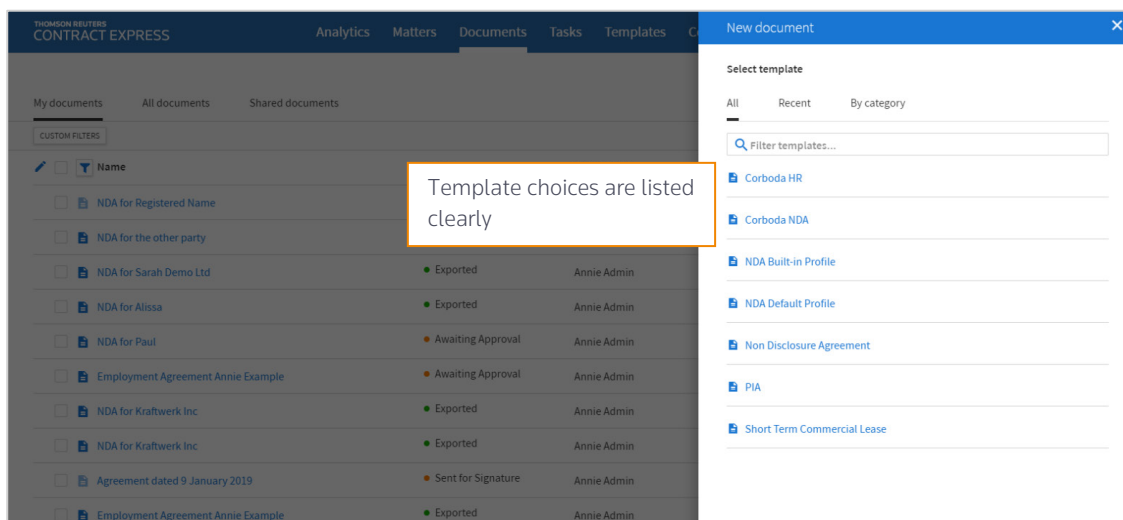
THOMSON REUTERS
CONTRACT EXPRESS

Analytics Matters Documents Tasks Templates C

My documents All documents Shared documents

CUSTOM FILTERS

Name

NDA for Registered Name
NDA for the other party
NDA for Sarah Demo Ltd • Exported Annie Admin
NDA for Alissa • Exported Annie Admin
NDA for Paul • Awaiting Approval Annie Admin
Employment Agreement Annie Example • Awaiting Approval Annie Admin
NDA for Kraftwerk Inc • Exported Annie Admin
NDA for Kraftwerk Inc • Exported Annie Admin
Agreement dated 9 January 2019 • Sent for Signature Annie Admin
Employment Agreement Annie Example • Exported Annie Admin

Template choices are listed clearly

New document

Select template

All Recent By category

Filter templates...

Corboda HR
Corboda NDA
NDA Built-in Profile
NDA Default Profile
Non Disclosure Agreement
PIA
Short Term Commercial Lease